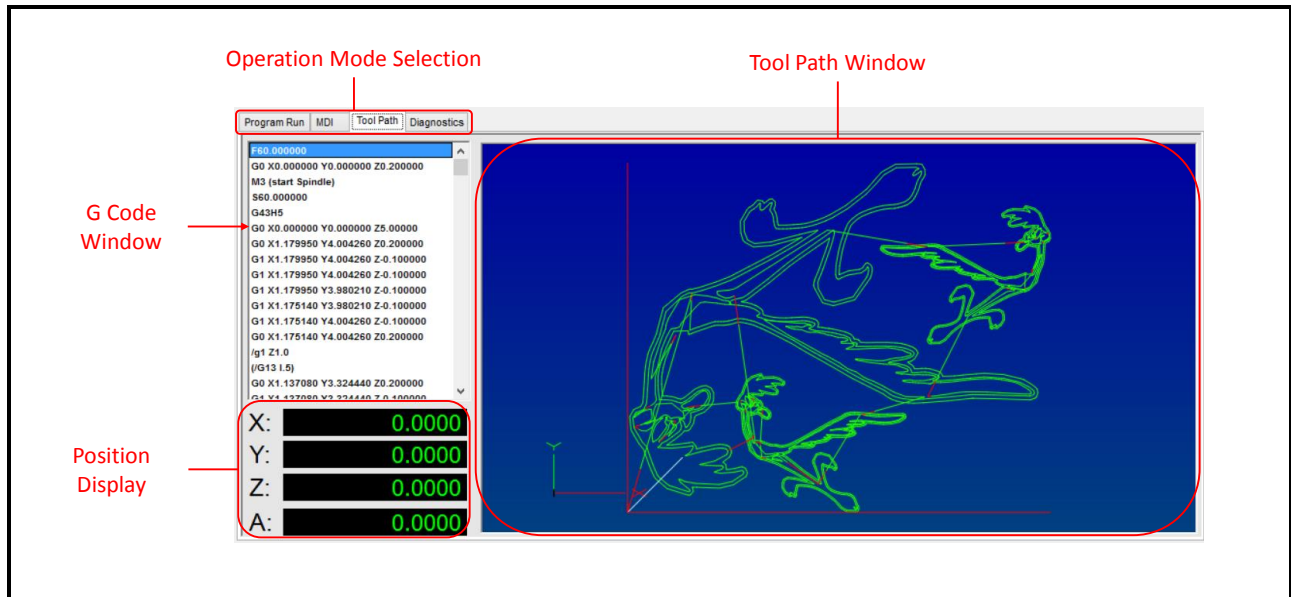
Operation Mode Selection

Tool Path Window

Program Run | MDI | Tool Path | Diagnostics

G Code Window

F60.000000
G0 X0.000000 Y0.000000 Z0.200000
M3 (start Spindle)
S60.000000
G43H5
G0 X0.000000 Y0.000000 Z5.000000
G0 X1.179950 Y4.004260 Z0.200000
G1 X1.179950 Y4.004260 Z-0.100000
G1 X1.179950 Y4.004260 Z-0.100000
G1 X1.179950 Y3.980210 Z-0.100000
G1 X1.175140 Y3.980210 Z-0.100000
G1 X1.175140 Y4.004260 Z-0.100000
G0 X1.175140 Y4.004260 Z0.200000
/g1 Z1.0
(/G13 I.5)
G0 X1.137080 Y3.324440 Z0.200000
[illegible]

Position Display

X: 0.0000
Y: 0.0000
Z: 0.0000
A: 0.0000

Y